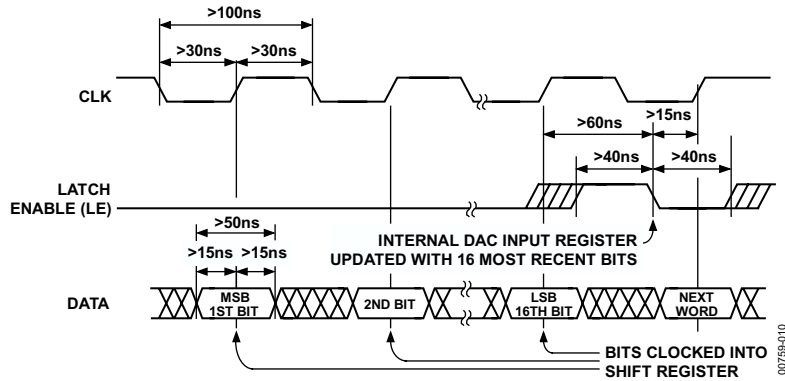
>100ns

>30ns >30ns

CLK

>60ns >15ns

>40ns >40ns

LATCH ENABLE (LE)

>50ns

>15ns >15ns

INTERNAL DAC INPUT REGISTER UPDATED WITH 16 MOST RECENT BITS

DATA

MSB 1ST BIT

2ND BIT

LSB 16TH BIT

NEXT WORD

BITS CLOCKED INTO SHIFT REGISTER

00759-010